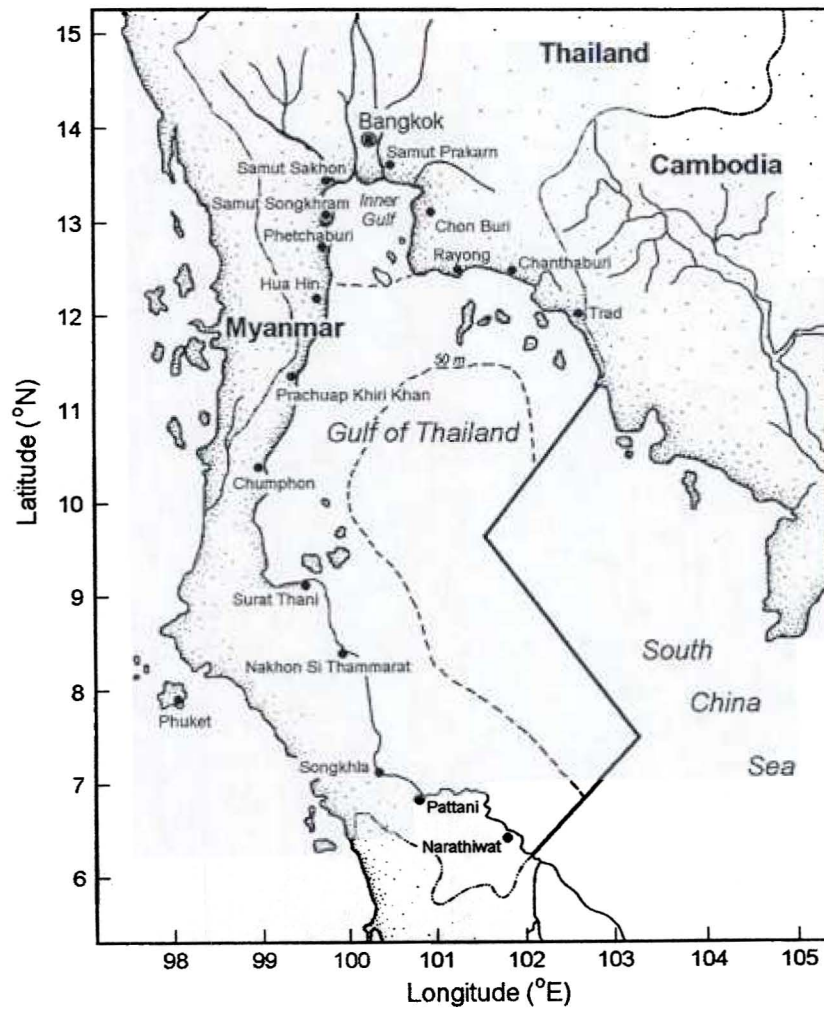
Thailand

Bangkok

Samut Sakhon

Samut Prakarn

Cambodia

Samut Songkhram

Inner Gulf

Chon Buri

Phetchaburi

Rayong

Chanthaburi

Hua Hin

Trad

Myanmar

50 m

Prachuap Khiri Khan

Gulf of Thailand

Chumphon

Surat Thani

Nakhon Si Thammarat

South

China

Sea

Phuket

Songkhla

Pattani

Narathiwat

15
14
13
12
11
10
9
8
7
6

Latitude ($^{o}$N)

98 99 100 101 102 103 104 105

Longitude ($^{o}$E)